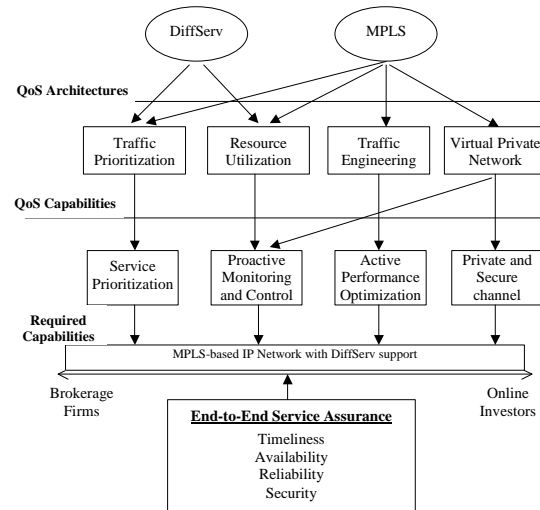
DiffServ

MPLS

QoS Architectures

Traffic Prioritization

Resource Utilization

Traffic Engineering

Virtual Private Network

QoS Capabilities

Service Prioritization

Proactive Monitoring and Control

Active Performance Optimization

Private and Secure channel

Required Capabilities

MPLS-based IP Network with DiffServ support

Brokerage Firms

Online Investors

End-to-End Service Assurance

Timeliness
Availability
Reliability
Security